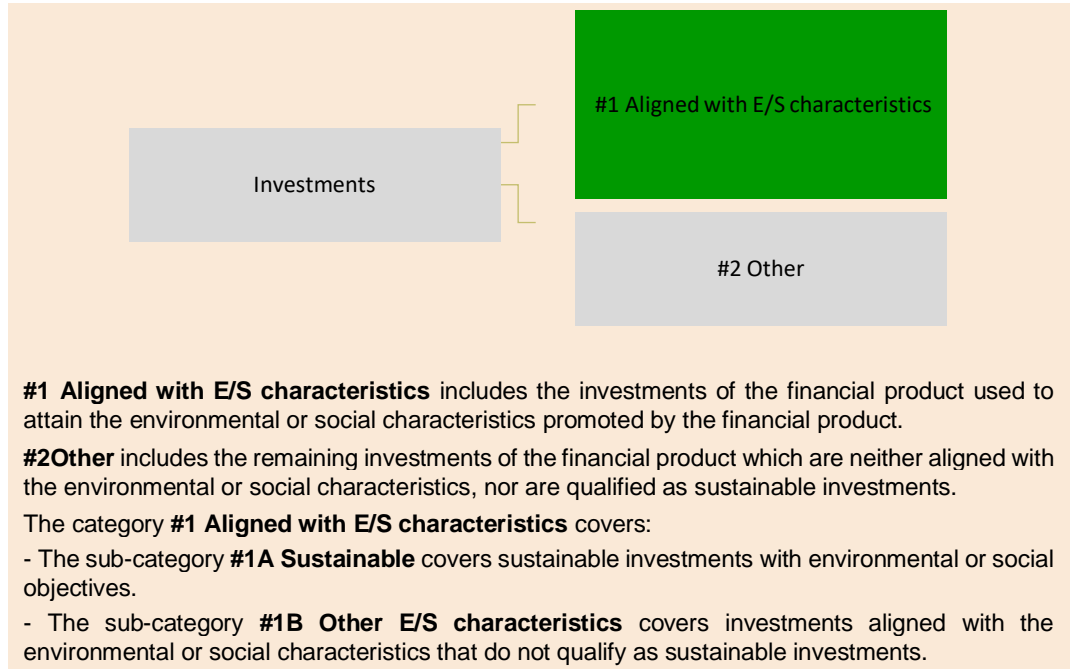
Investments

#1 Aligned with E/S characteristics

#2 Other

**#1 Aligned with E/S characteristics** includes the investments of the financial product used to attain the environmental or social characteristics promoted by the financial product.

**#2Other** includes the remaining investments of the financial product which are neither aligned with the environmental or social characteristics, nor are qualified as sustainable investments.

The category **#1 Aligned with E/S characteristics** covers:

- The sub-category **#1A Sustainable** covers sustainable investments with environmental or social objectives.

- The sub-category **#1B Other E/S characteristics** covers investments aligned with the environmental or social characteristics that do not qualify as sustainable investments.